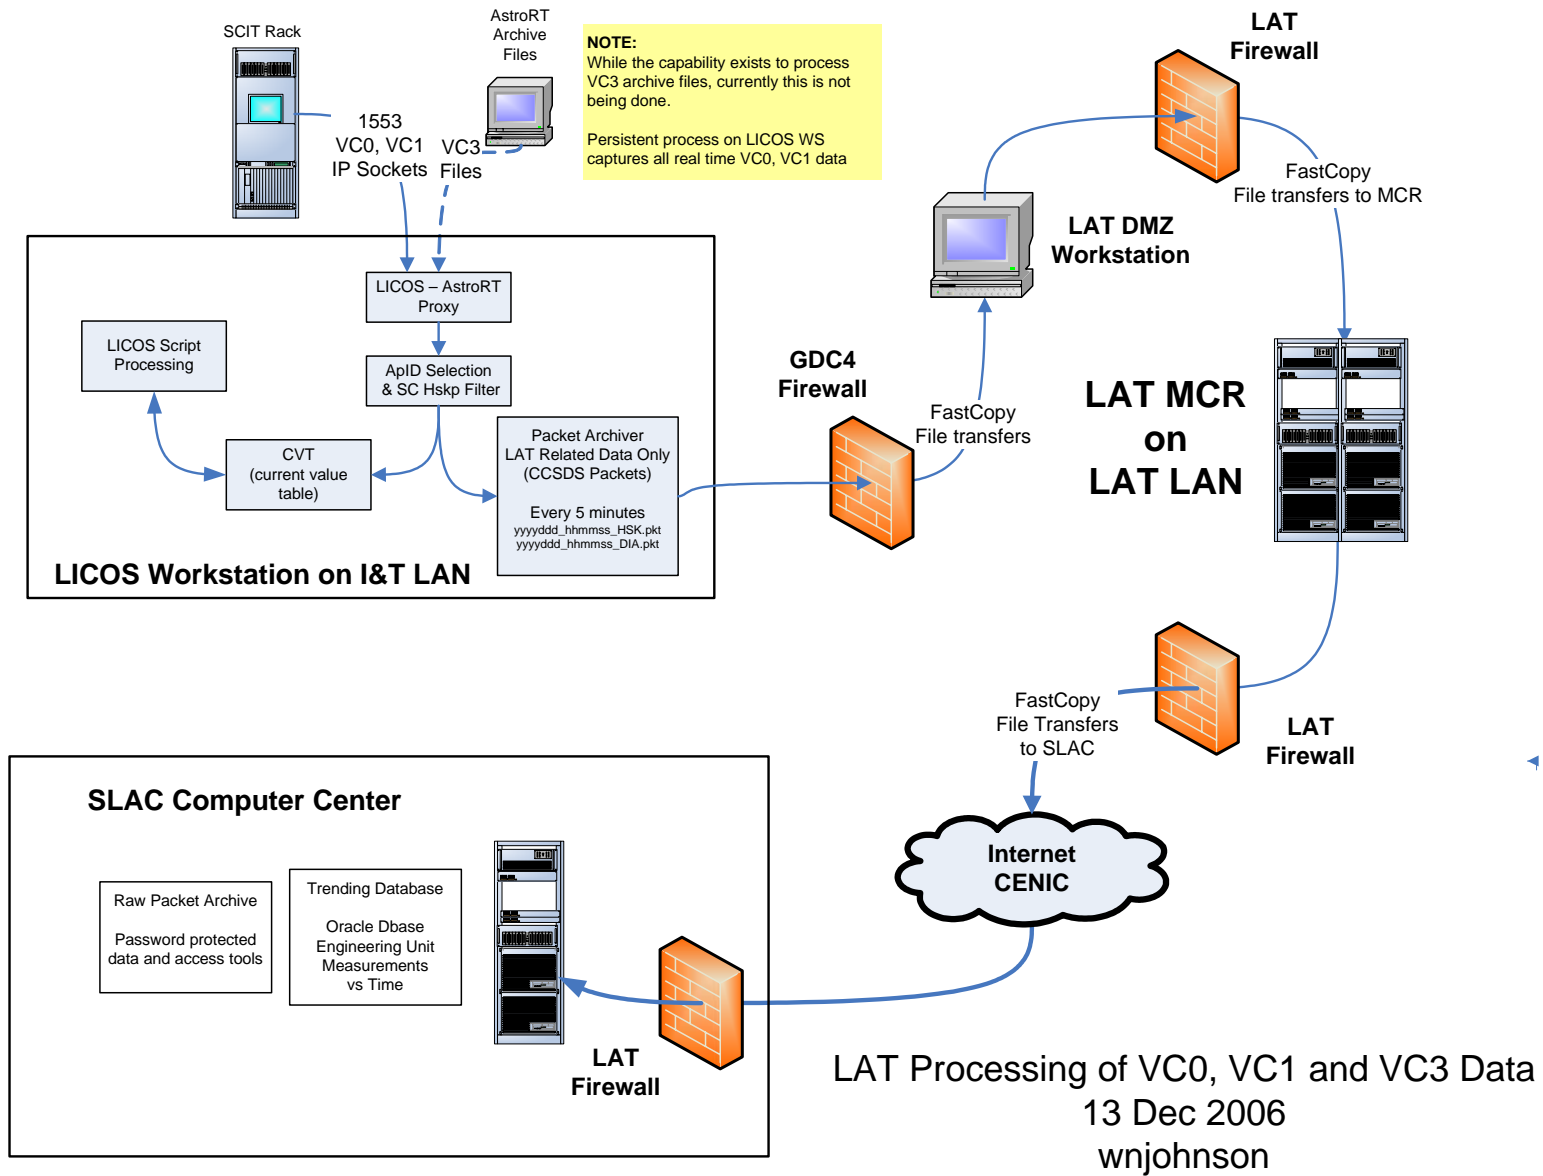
SCIT Rack

AstroRT Archive Files

NOTE:
While the capability exists to process VC3 archive files, currently this is not being done.

Persistent process on LICOS WS captures all real time VC0, VC1 data

LAT Firewall

1553 VC0, VC1 IP Sockets

VC3 Files

FastCopy File transfers to MCR

LAT DMZ Workstation

LICOS – AstroRT Proxy

LICOS Script Processing

ApID Selection & SC Hskp Filter

GDC4 Firewall

LAT MCR on LAT LAN

FastCopy File transfers

CVT (current value table)

Packet Archiver LAT Related Data Only (CCSDS Packets)

Every 5 minutes
yyyyddd_hhmmss_HSK.pkt
yyyyddd_hhmmss_DIA.pkt

LICOS Workstation on I&T LAN

FastCopy File Transfers to SLAC

LAT Firewall

SLAC Computer Center

Internet CENIC

Raw Packet Archive

Password protected data and access tools

Trending Database

Oracle Dbase Engineering Unit Measurements vs Time

LAT Firewall

LAT Processing of VC0, VC1 and VC3 Data
13 Dec 2006
wnjohnson